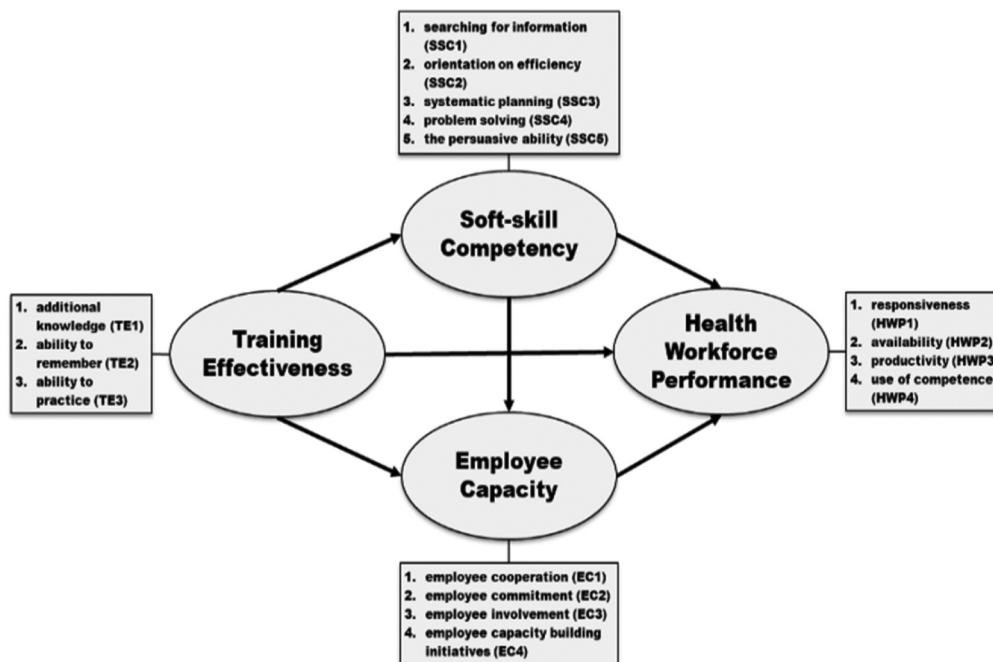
1. searching for information (SSC1)
2. orientation on efficiency (SSC2)
3. systematic planning (SSC3)
4. problem solving (SSC4)
5. the persuasive ability (SSC5)

Soft-skill Competency

1. additional knowledge (TE1)
2. ability to remember (TE2)
3. ability to practice (TE3)

Training Effectiveness

Health Workforce Performance

1. responsiveness (HWP1)
2. availability (HWP2)
3. productivity (HWP3
4. use of competence (HWP4)

Employee Capacity

1. employee cooperation (EC1)
2. employee commitment (EC2)
3. employee involvement (EC3)
4. employee capacity building initiatives (EC4)